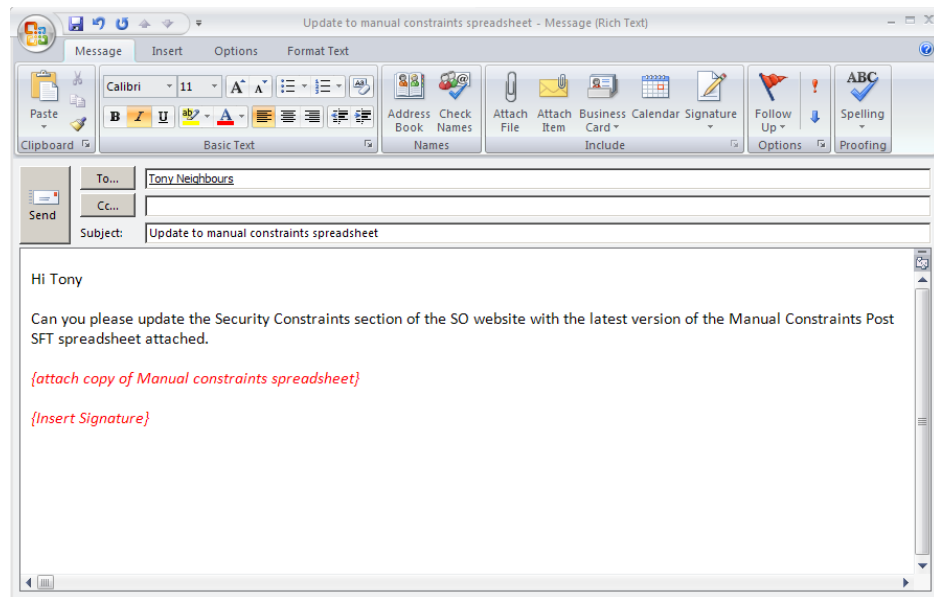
Update to manual constraints spreadsheet - Message (Rich Text)

Message Insert Options Format Text

Paste
Clipboard

Calibri 11
B I U
Basic Text

Address Book Check Names
Names

Attach File Attach Item Business Card Calendar Signature
Include

Follow Up
Options

ABC
Spelling
Proofing

Send

To... Tony Neighbours
Cc...
Subject: Update to manual constraints spreadsheet

Hi Tony

Can you please update the Security Constraints section of the SO website with the latest version of the Manual Constraints Post SFT spreadsheet attached.

{attach copy of Manual constraints spreadsheet}

{Insert Signature}